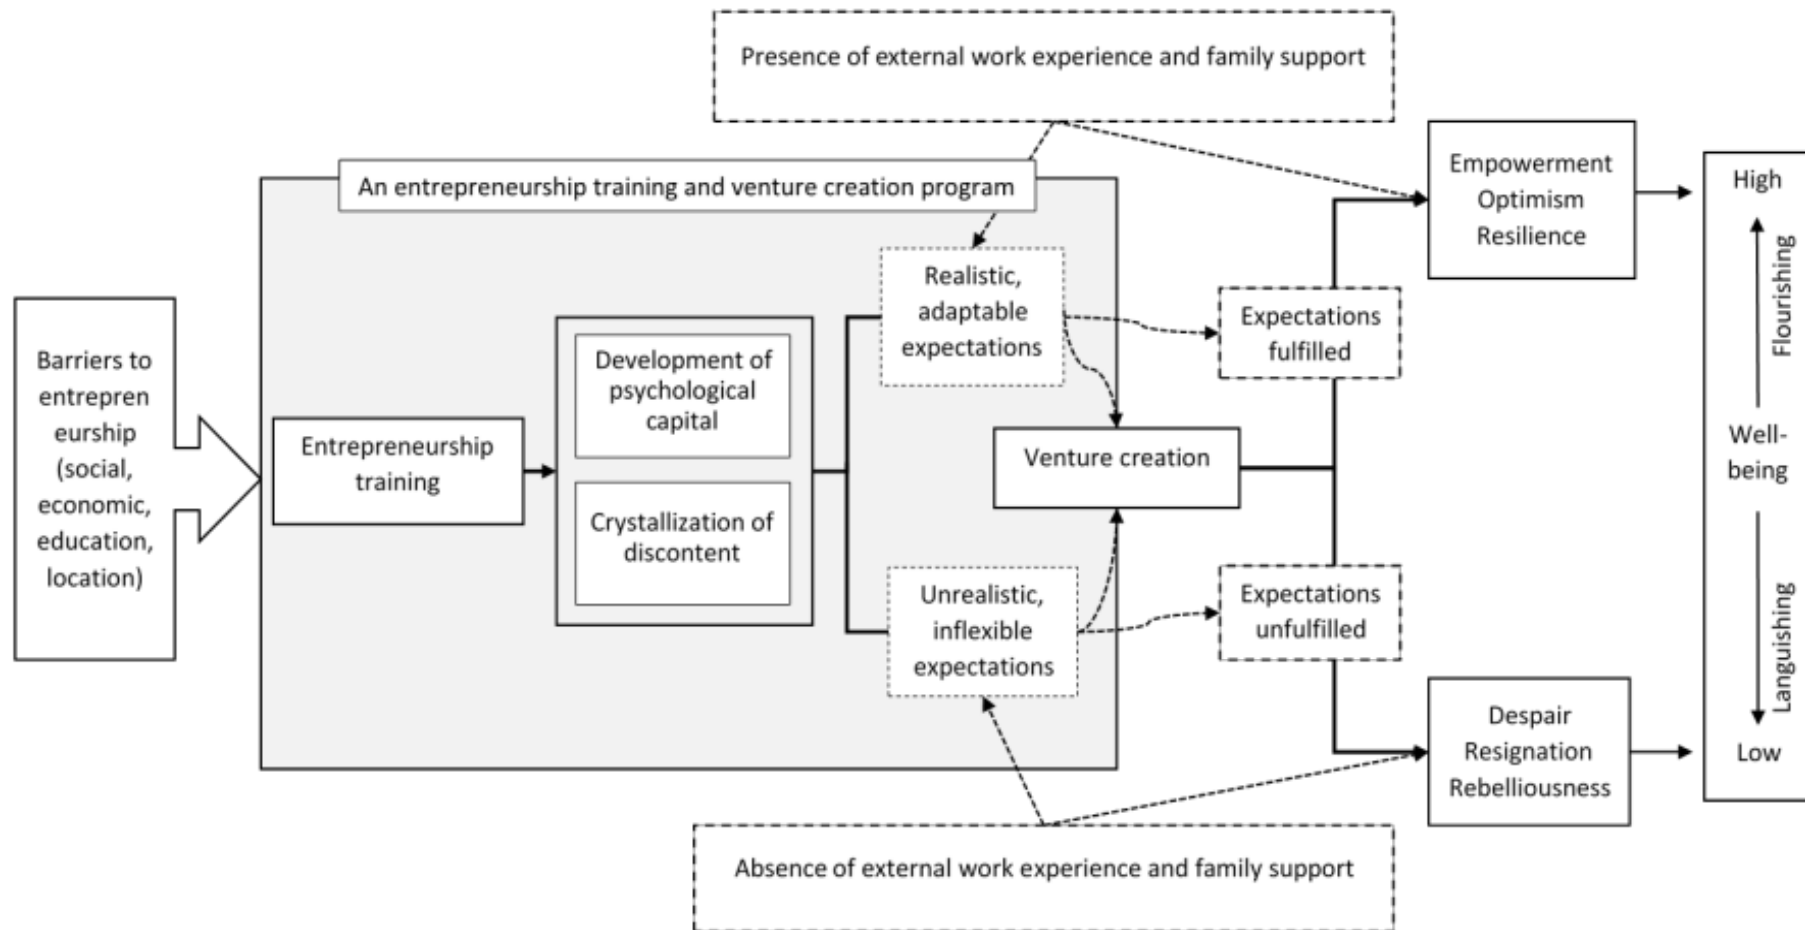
Presence of external work experience and family support

An entrepreneurship training and venture creation program

Barriers to entrepreneurship (social, economic, education, location)

Entrepreneurship training

Development of psychological capital

Crystallization of discontent

Realistic, adaptable expectations

Venture creation

Unrealistic, inflexible expectations

Expectations fulfilled

Expectations unfulfilled

Empowerment Optimism Resilience

Despair Resignation Rebelliousness

High

Flourishing

Well-being

Languishing

Low

Absence of external work experience and family support